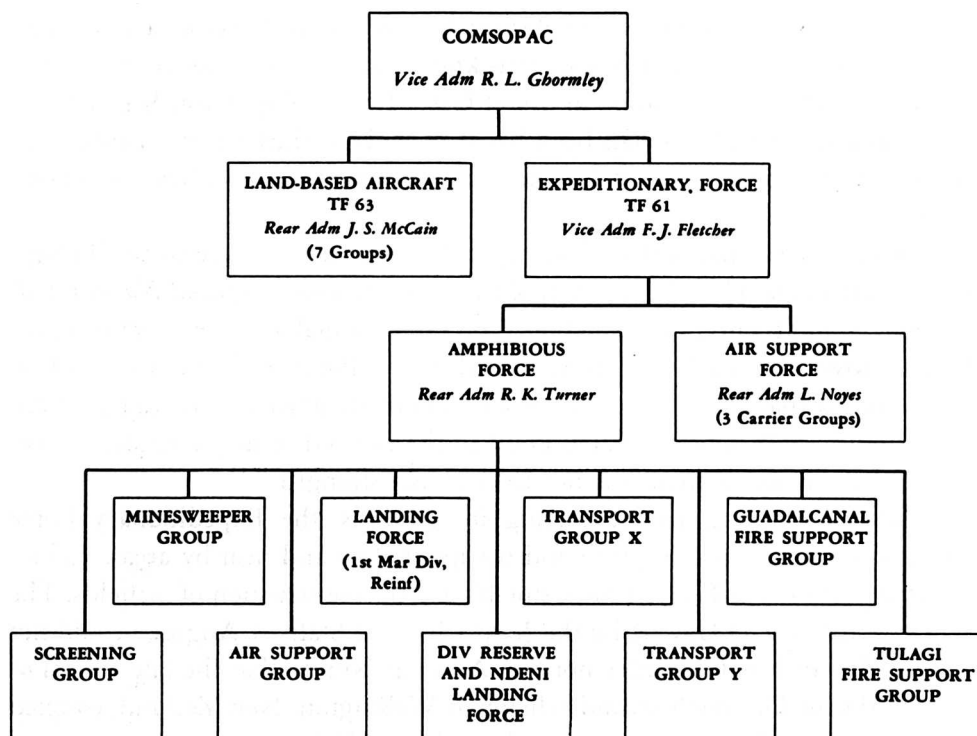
COMSOPAC
Vice Adm R. L. Ghormley

LAND-BASED AIRCRAFT
TF 63
Rear Adm J. S. McCain
(7 Groups)

EXPEDITIONARY FORCE
TF 61
Vice Adm F. J. Fletcher

AMPHIBIOUS FORCE
Rear Adm R. K. Turner

AIR SUPPORT FORCE
Rear Adm L. Noyes
(3 Carrier Groups)

MINESWEEPER GROUP

LANDING FORCE
(1st Mar Div, Reinf)

TRANSPORT GROUP X

GUADALCANAL FIRE SUPPORT GROUP

SCREENING GROUP

AIR SUPPORT GROUP

DIV RESERVE AND NDENI LANDING FORCE

TRANSPORT GROUP Y

TULAGI FIRE SUPPORT GROUP